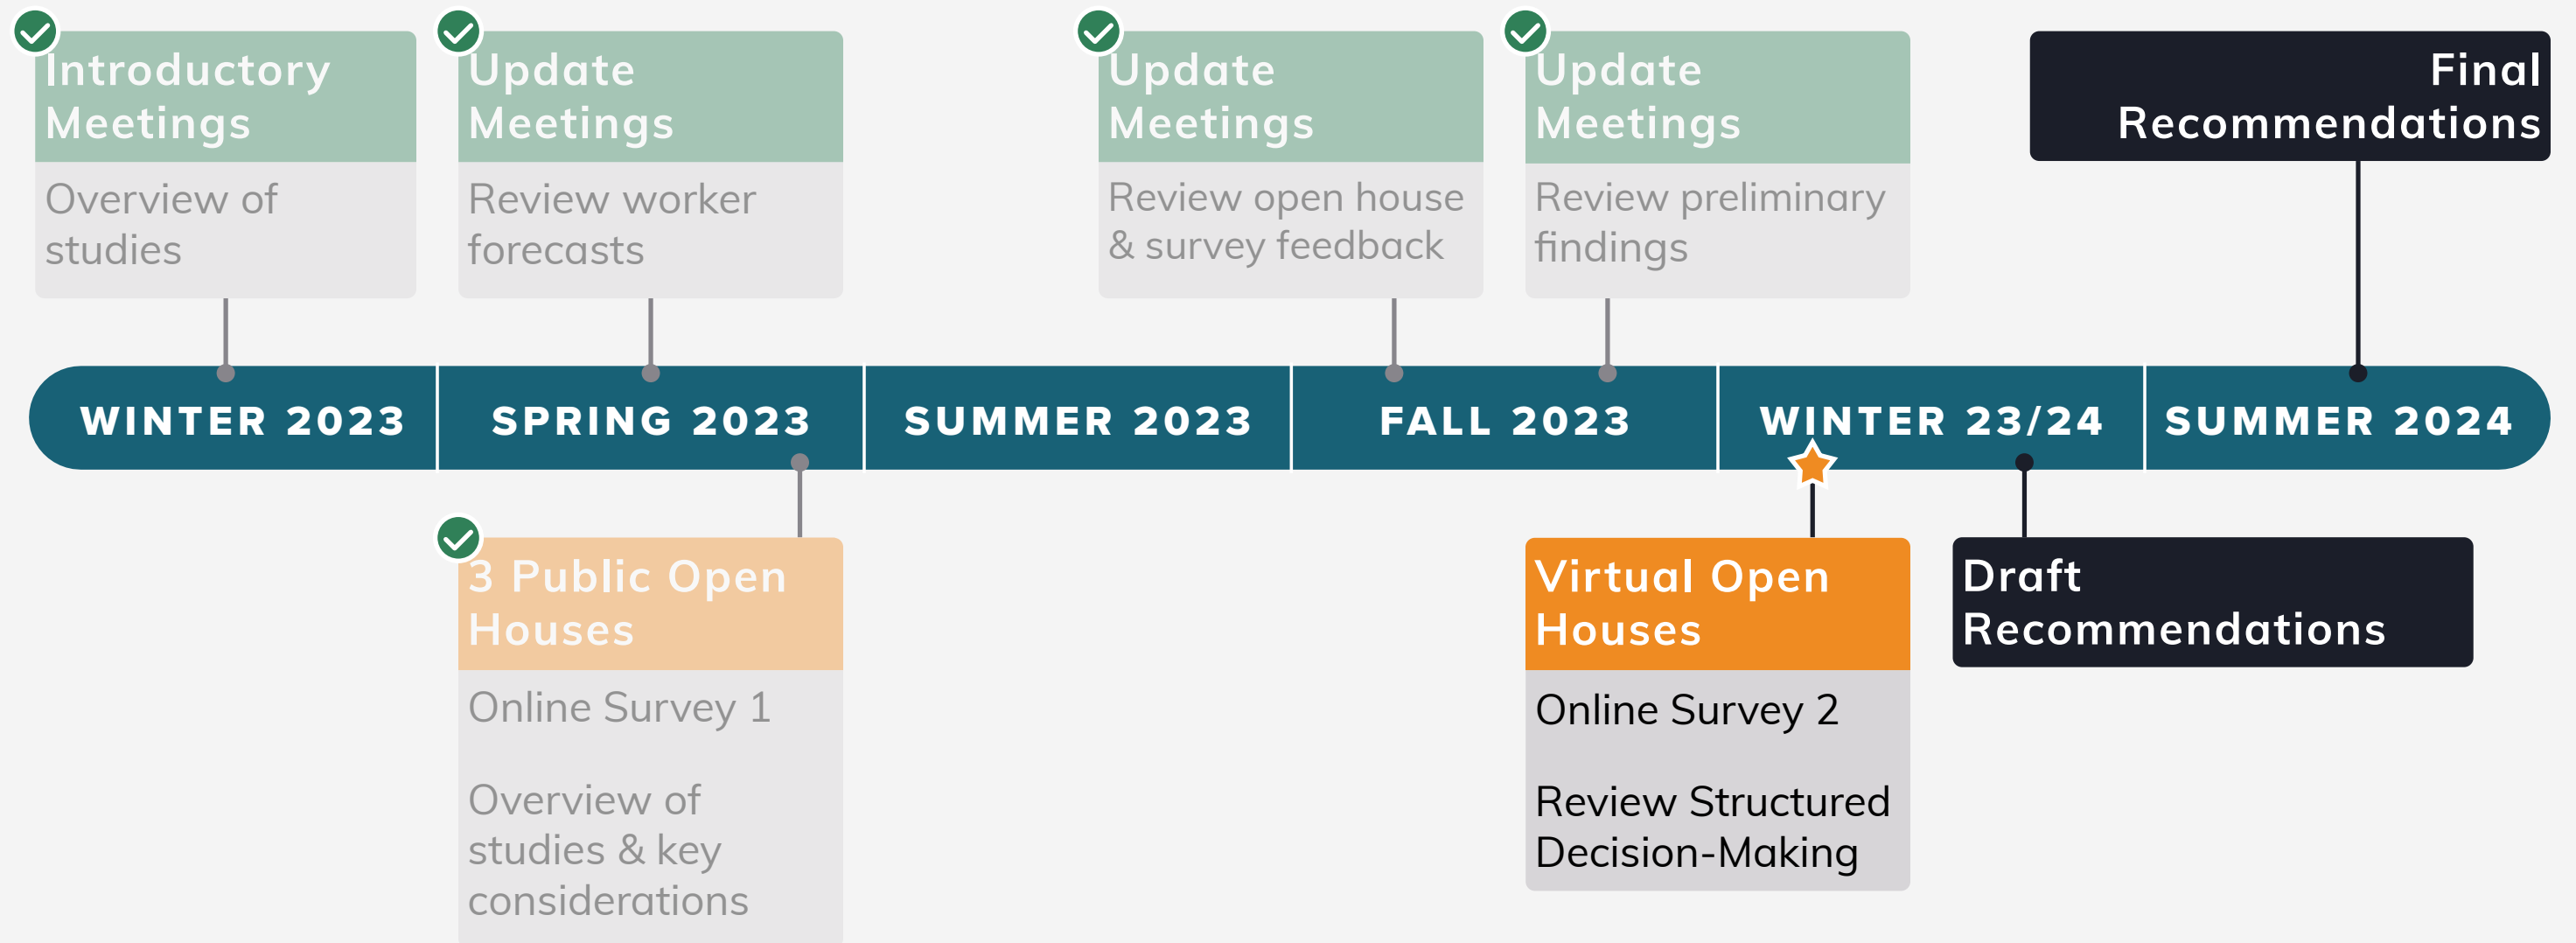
Introductory Meetings
Overview of studies

Update Meetings
Review worker forecasts

Update Meetings
Review open house & survey feedback

Update Meetings
Review preliminary findings

Final Recommendations

WINTER 2023 | SPRING 2023 | SUMMER 2023 | FALL 2023 | WINTER 23/24 | SUMMER 2024

3 Public Open Houses
Online Survey 1

Overview of studies & key considerations

Virtual Open Houses
Online Survey 2

Review Structured Decision-Making

Draft Recommendations